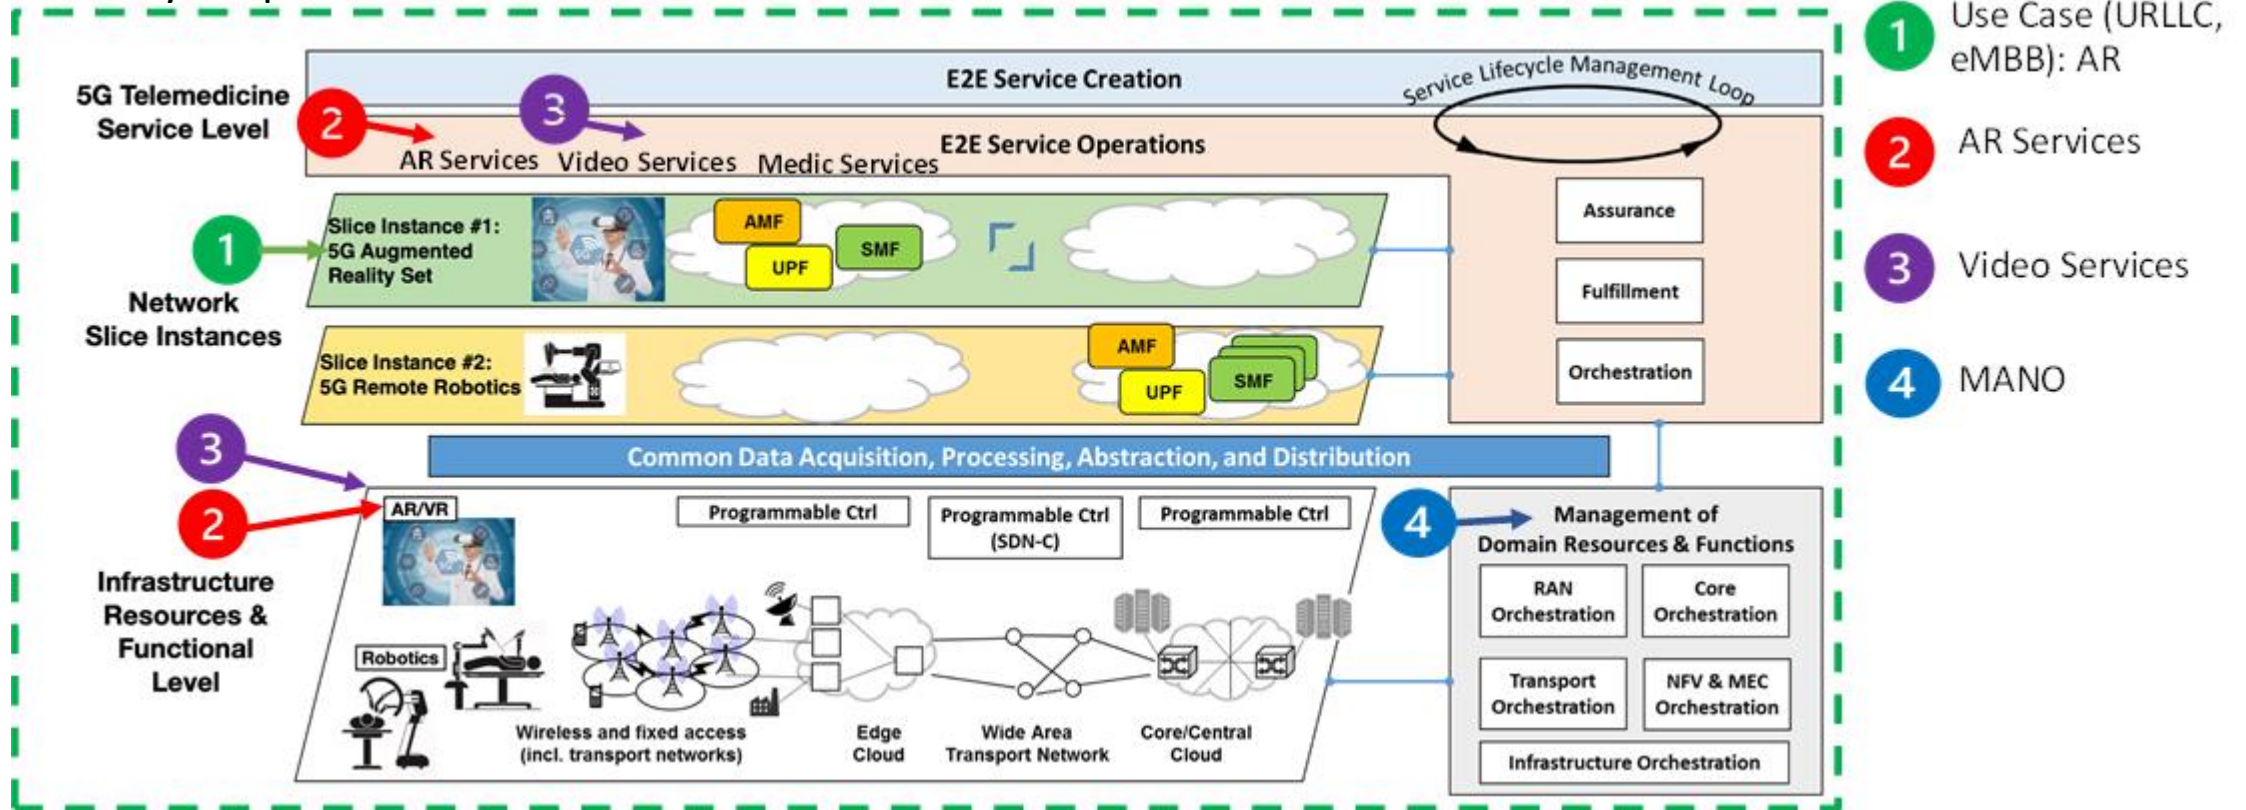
5G Telemedicine Service Level

E2E Service Creation

Service Lifecycle Management Loop

2 AR Services 3 Video Services Medic Services

E2E Service Operations

Assurance

Fulfillment

Orchestration

1 Slice Instance #1: 5G Augmented Reality Set

AMF UPF SMF

Network Slice Instances

Slice Instance #2: 5G Remote Robotics

AMF UPF SMF

Common Data Acquisition, Processing, Abstraction, and Distribution

3

2

AR/VR

Programmable Ctrl

Programmable Ctrl (SDN-C)

Programmable Ctrl

4 Management of Domain Resources & Functions

RAN Orchestration

Core Orchestration

Transport Orchestration

NFV & MEC Orchestration

Infrastructure Orchestration

Infrastructure Resources & Functional Level

Robotics

Wireless and fixed access (incl. transport networks)

Edge Cloud

Wide Area Transport Network

Core/Central Cloud

1 Use Case (URLLC, eMBB): AR

2 AR Services

3 Video Services

4 MANO